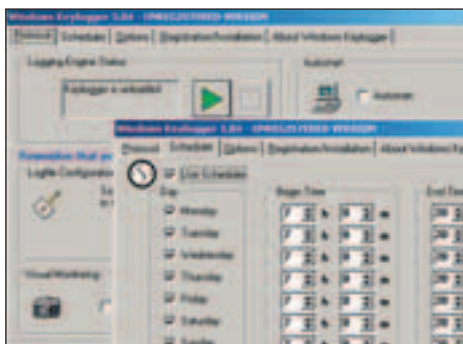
Windows Keylogger 3.84 - UNREGISTERED VERSION

General | Schedule | Options | Registration/Installation | About Windows Keylogger

Logging Engine Status

Keylogger is activated

Autostart

Autostart

Windows Keylogger 3.84 - UNREGISTERED VERSION

General | Schedule | Options | Registration/Installation | About Windows Keylogger

Use Scheduler

Day

Monday

Tuesday

Wednesday

Thursday

Friday

Saturday

Sunday

Begin Time

h

m

End Time

Logfile Configuration

Visual Monitoring